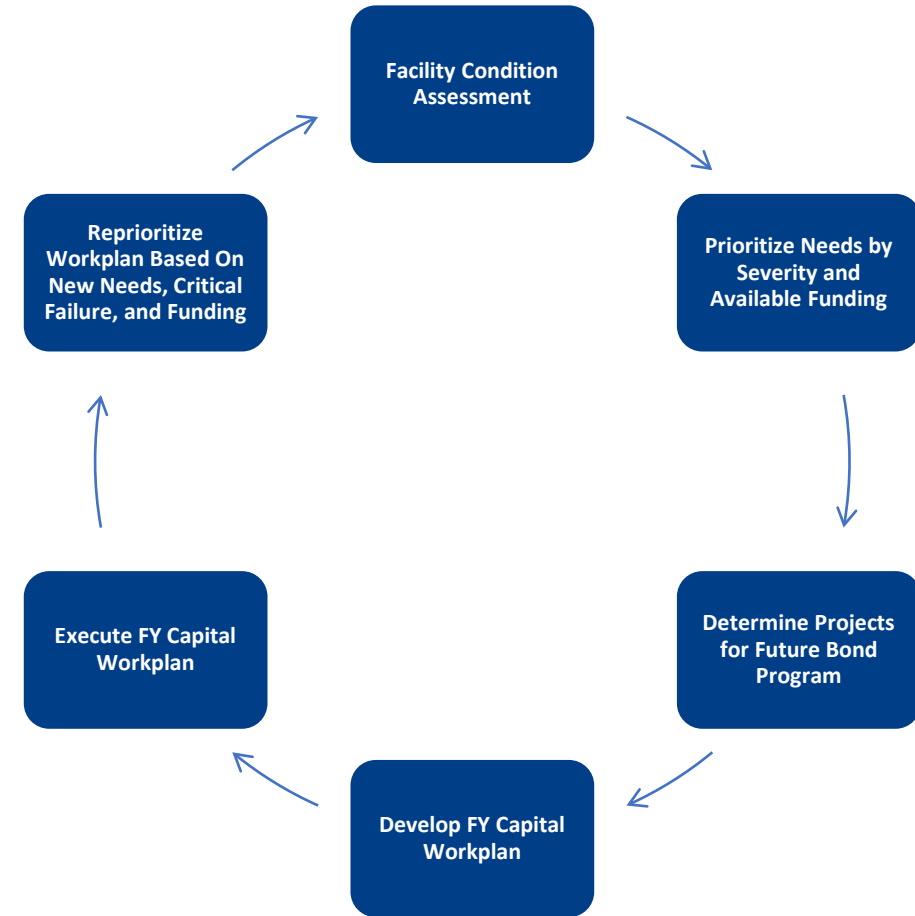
Facility Condition Assessment

Prioritize Needs by Severity and Available Funding

Determine Projects for Future Bond Program

Develop FY Capital Workplan

Execute FY Capital Workplan

Reprioritize Workplan Based On New Needs, Critical Failure, and Funding